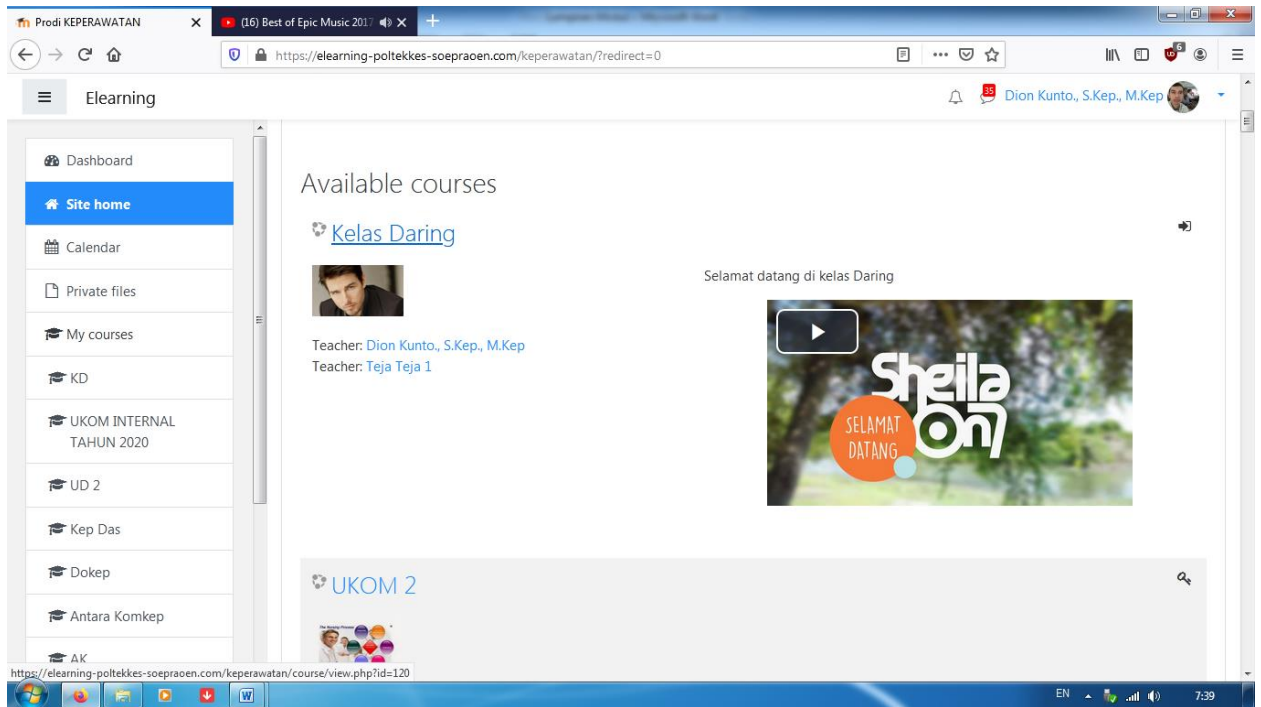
Prodi KEPERAWATAN ×
(16) Best of Epic Music 2017 ×
+

https://elearning-poltekkes-soepraoen.com/keperawatan/?redirect=0

Elearning
35
Dion Kunto., S.Kep., M.Kep

Dashboard
Site home
Calendar
Private files
My courses
KD
UKOM INTERNAL TAHUN 2020
UD 2
Kep Das
Dokep
Antara Komkep
AK

Available courses

Kelas Daring

Teacher: Dion Kunto., S.Kep., M.Kep
Teacher: Teja Teja 1

Selamat datang di kelas Daring

Sheila On7
SELAMAT DATANG

UKOM 2

https://elearning-poltekkes-soepraoen.com/keperawatan/course/view.php?id=120

EN
7:39